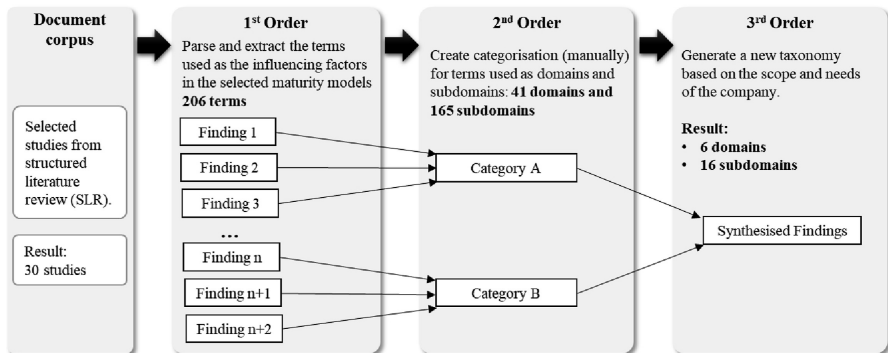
Document corpus

Selected studies from structured literature review (SLR).

Result:
30 studies

1st Order

Parse and extract the terms used as the influencing factors in the selected maturity models **206 terms**

Finding 1

Finding 2

Finding 3

...

Finding n

Finding n+1

Finding n+2

2nd Order

Create categorisation (manually) for terms used as domains and subdomains: **41 domains and 165 subdomains**

Category A

Category B

3rd Order

Generate a new taxonomy based on the scope and needs of the company.

**Result:**
• **6 domains**
• **16 subdomains**

Synthesised Findings